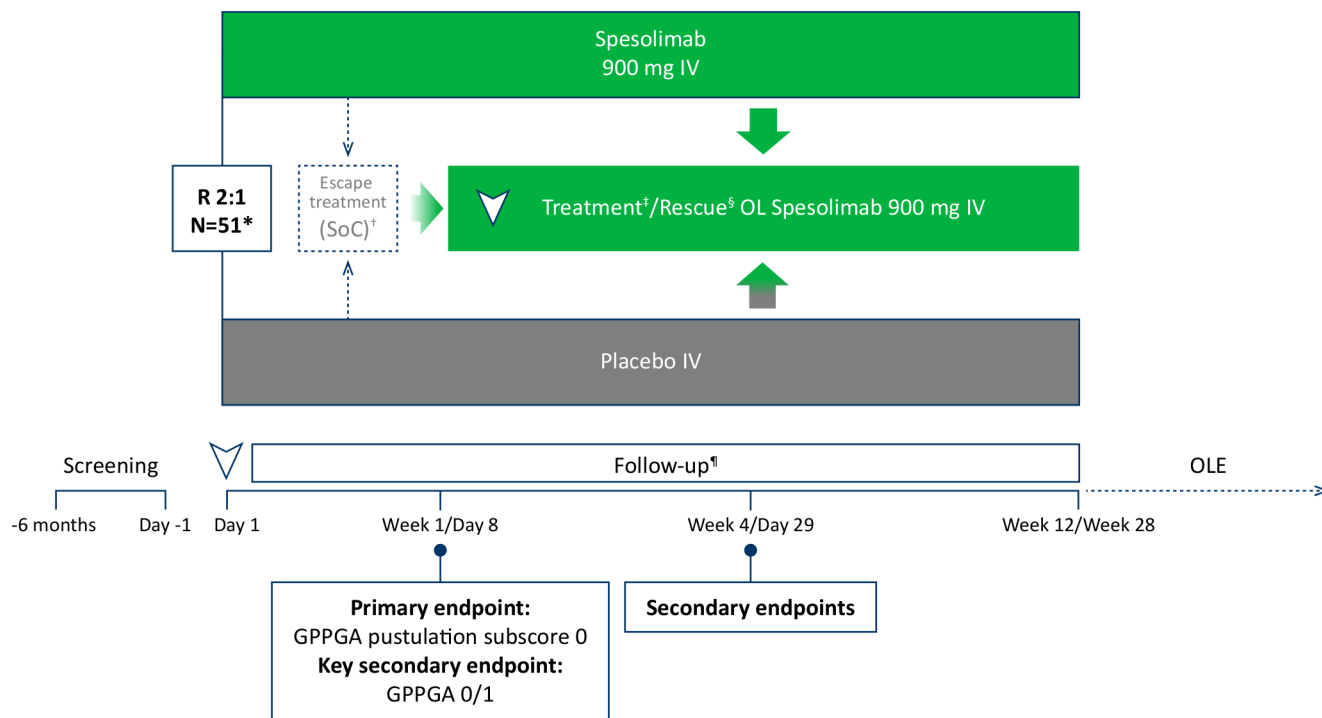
Spesolimab
900 mg IV

R 2:1
N=51*

Escape treatment (SoC)$^{\dagger}$

Treatment$^{\ddagger}$/Rescue$^{\S}$ OL Spesolimab 900 mg IV

Placebo IV

Screening

Follow-up$^{\P}$

OLE

-6 months

Day -1

Day 1

Week 1/Day 8

Week 4/Day 29

Week 12/Week 28

**Primary endpoint:**
GPPGA pustulation subscore 0
**Key secondary endpoint:**
GPPGA 0/1

**Secondary endpoints**